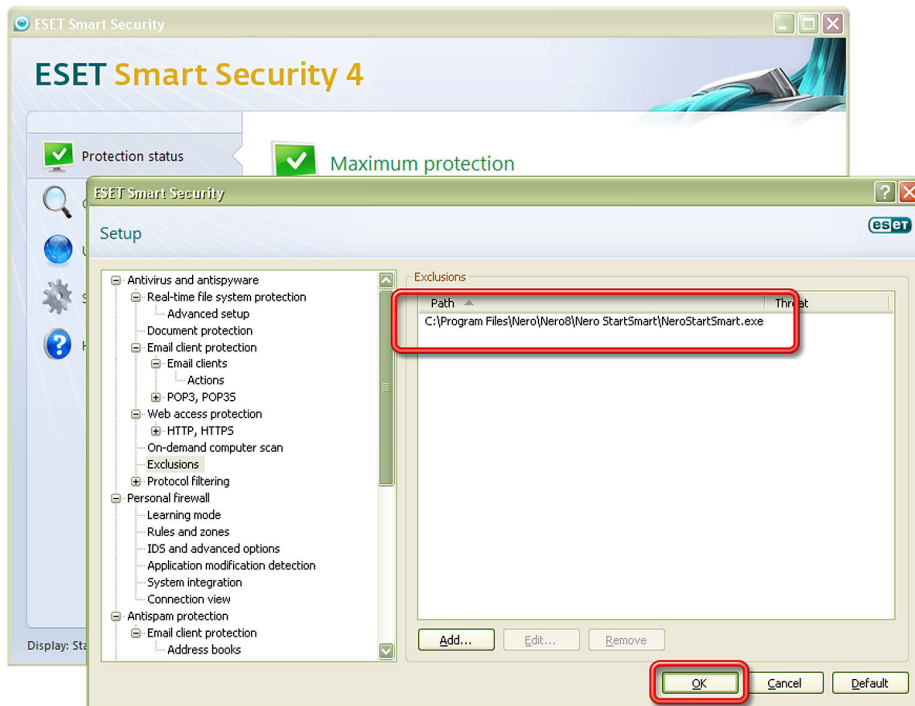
ESET Smart Security

ESET Smart Security 4

Protection status

Maximum protection

Display: Sta

ESET Smart Security

Setup

eset

Antivirus and antispyware
Real-time file system protection
Advanced setup
Document protection
Email client protection
Email clients
Actions
POP3, POP3S
Web access protection
HTTP, HTTPS
On-demand computer scan
Exclusions
Protocol filtering
Personal firewall
Learning mode
Rules and zones
IDS and advanced options
Application modification detection
System integration
Connection view
Antispam protection
Email client protection
Address books

Exclusions

| Path | Threat |
|---|---|
| C:\Program Files\Nero\Nero8\Nero StartSmart\NeroStartSmart.exe | |

Add... Edit... Remove

OK Cancel Default